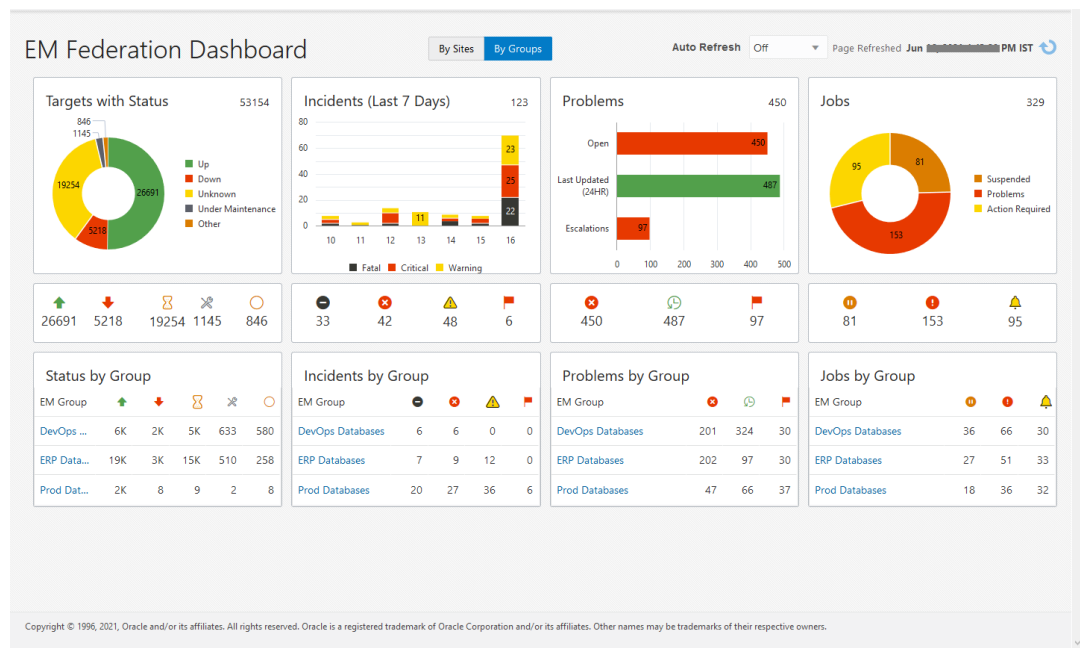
EM Federation Dashboard

By Sites By Groups

Auto Refresh Off Page Refreshed Jun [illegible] PM IST

Targets with Status 53154

846
1145
19254
5218
26691

Up
Down
Unknown
Under Maintenance
Other

Incidents (Last 7 Days) 123

80
60
40
20
0
10 11 12 13 14 15 16
11
23
25
22

Fatal Critical Warning

Problems 450

Open 450
Last Updated (24HR) 487
Escalations 97
0 100 200 300 400 500

Jobs 329

81
95
153

Suspended
Problems
Action Required

26691 5218 19254 1145 846

33 42 48 6

450 487 97

81 153 95

Status by Group

| EM Group | | | | | |
|---|---|---|---|---|---|
| DevOps ... | 6K | 2K | 5K | 633 | 580 |
| ERP Data... | 19K | 3K | 15K | 510 | 258 |
| Prod Dat... | 2K | 8 | 9 | 2 | 8 |

Incidents by Group

| EM Group | | | | |
|---|---|---|---|---|
| DevOps Databases | 6 | 6 | 0 | 0 |
| ERP Databases | 7 | 9 | 12 | 0 |
| Prod Databases | 20 | 27 | 36 | 6 |

Problems by Group

| EM Group | | | |
|---|---|---|---|
| DevOps Databases | 201 | 324 | 30 |
| ERP Databases | 202 | 97 | 30 |
| Prod Databases | 47 | 66 | 37 |

Jobs by Group

| EM Group | | | |
|---|---|---|---|
| DevOps Databases | 36 | 66 | 30 |
| ERP Databases | 27 | 51 | 33 |
| Prod Databases | 18 | 36 | 32 |

Copyright © 1996, 2021, Oracle and/or its affiliates. All rights reserved. Oracle is a registered trademark of Oracle Corporation and/or its affiliates. Other names may be trademarks of their respective owners.